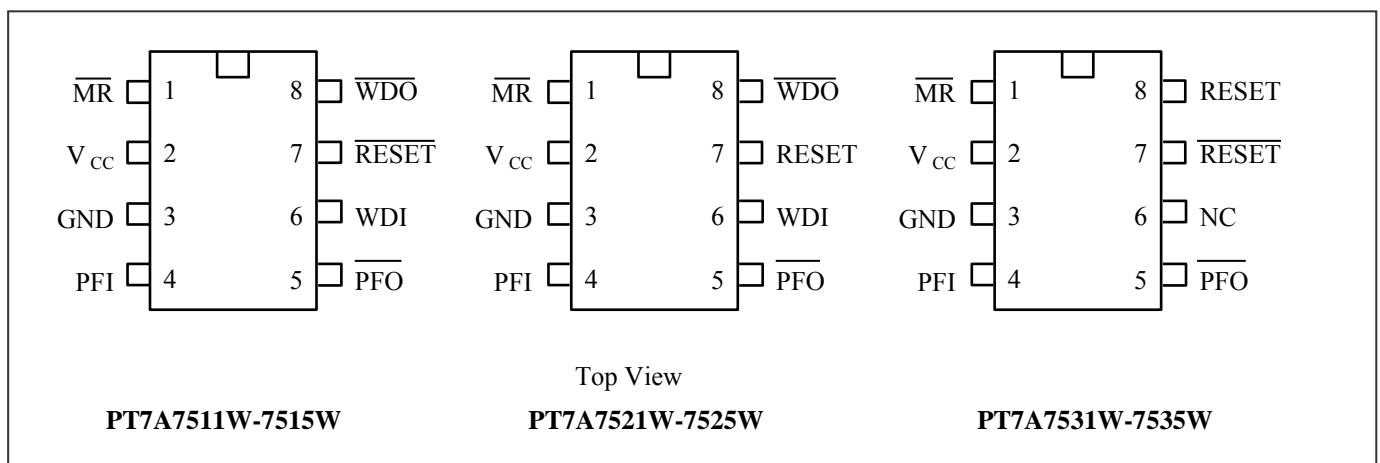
$\overline{MR}$ 1 8 $\overline{WDO}$
$V_{CC}$ 2 7 $\overline{RESET}$
GND 3 6 WDI
PFI 4 5 $\overline{PFO}$

$\overline{MR}$ 1 8 $\overline{WDO}$
$V_{CC}$ 2 7 RESET
GND 3 6 WDI
PFI 4 5 $\overline{PFO}$

$\overline{MR}$ 1 8 RESET
$V_{CC}$ 2 7 $\overline{RESET}$
GND 3 6 NC
PFI 4 5 $\overline{PFO}$

Top View

**PT7A7511W-7515W** **PT7A7521W-7525W** **PT7A7531W-7535W**